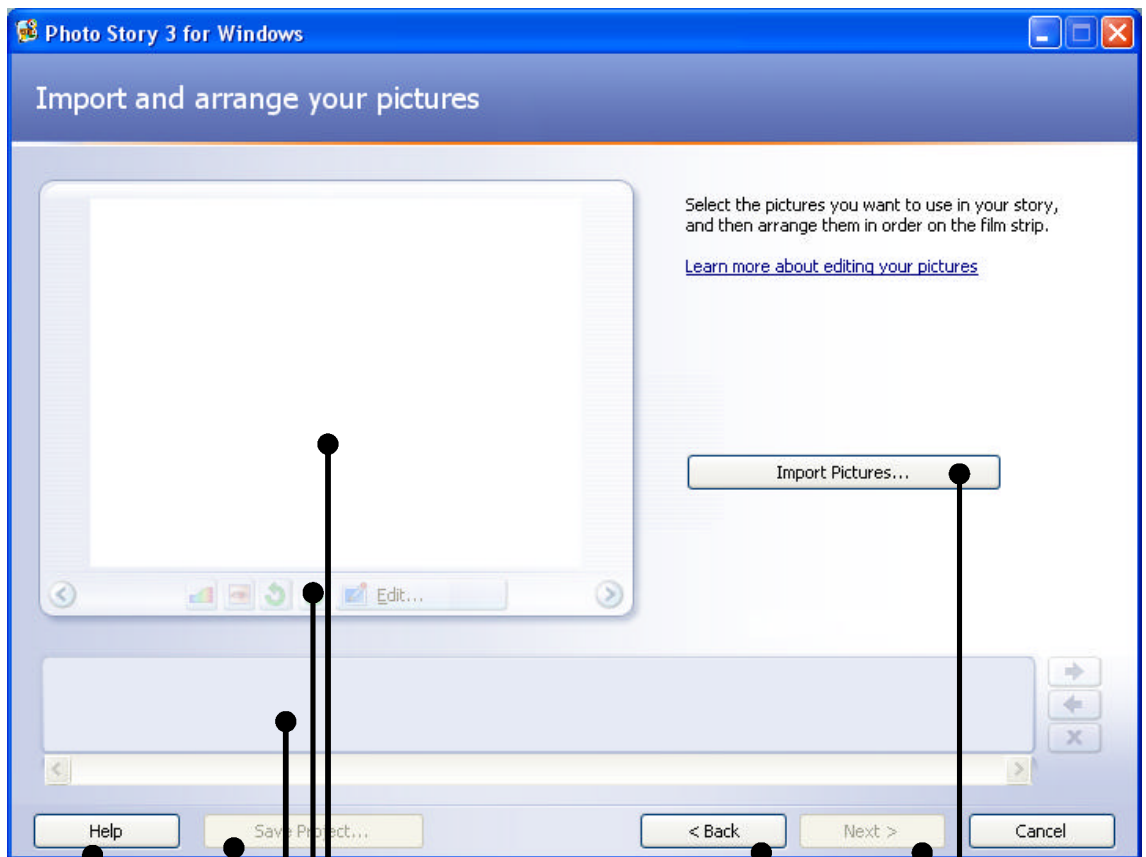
Photo Story 3 for Windows

Import and arrange your pictures

Select the pictures you want to use in your story, and then arrange them in order on the film strip.

Learn more about editing your pictures

Import Pictures...

Edit...

Help

Save Project...

< Back

Next >

Cancel